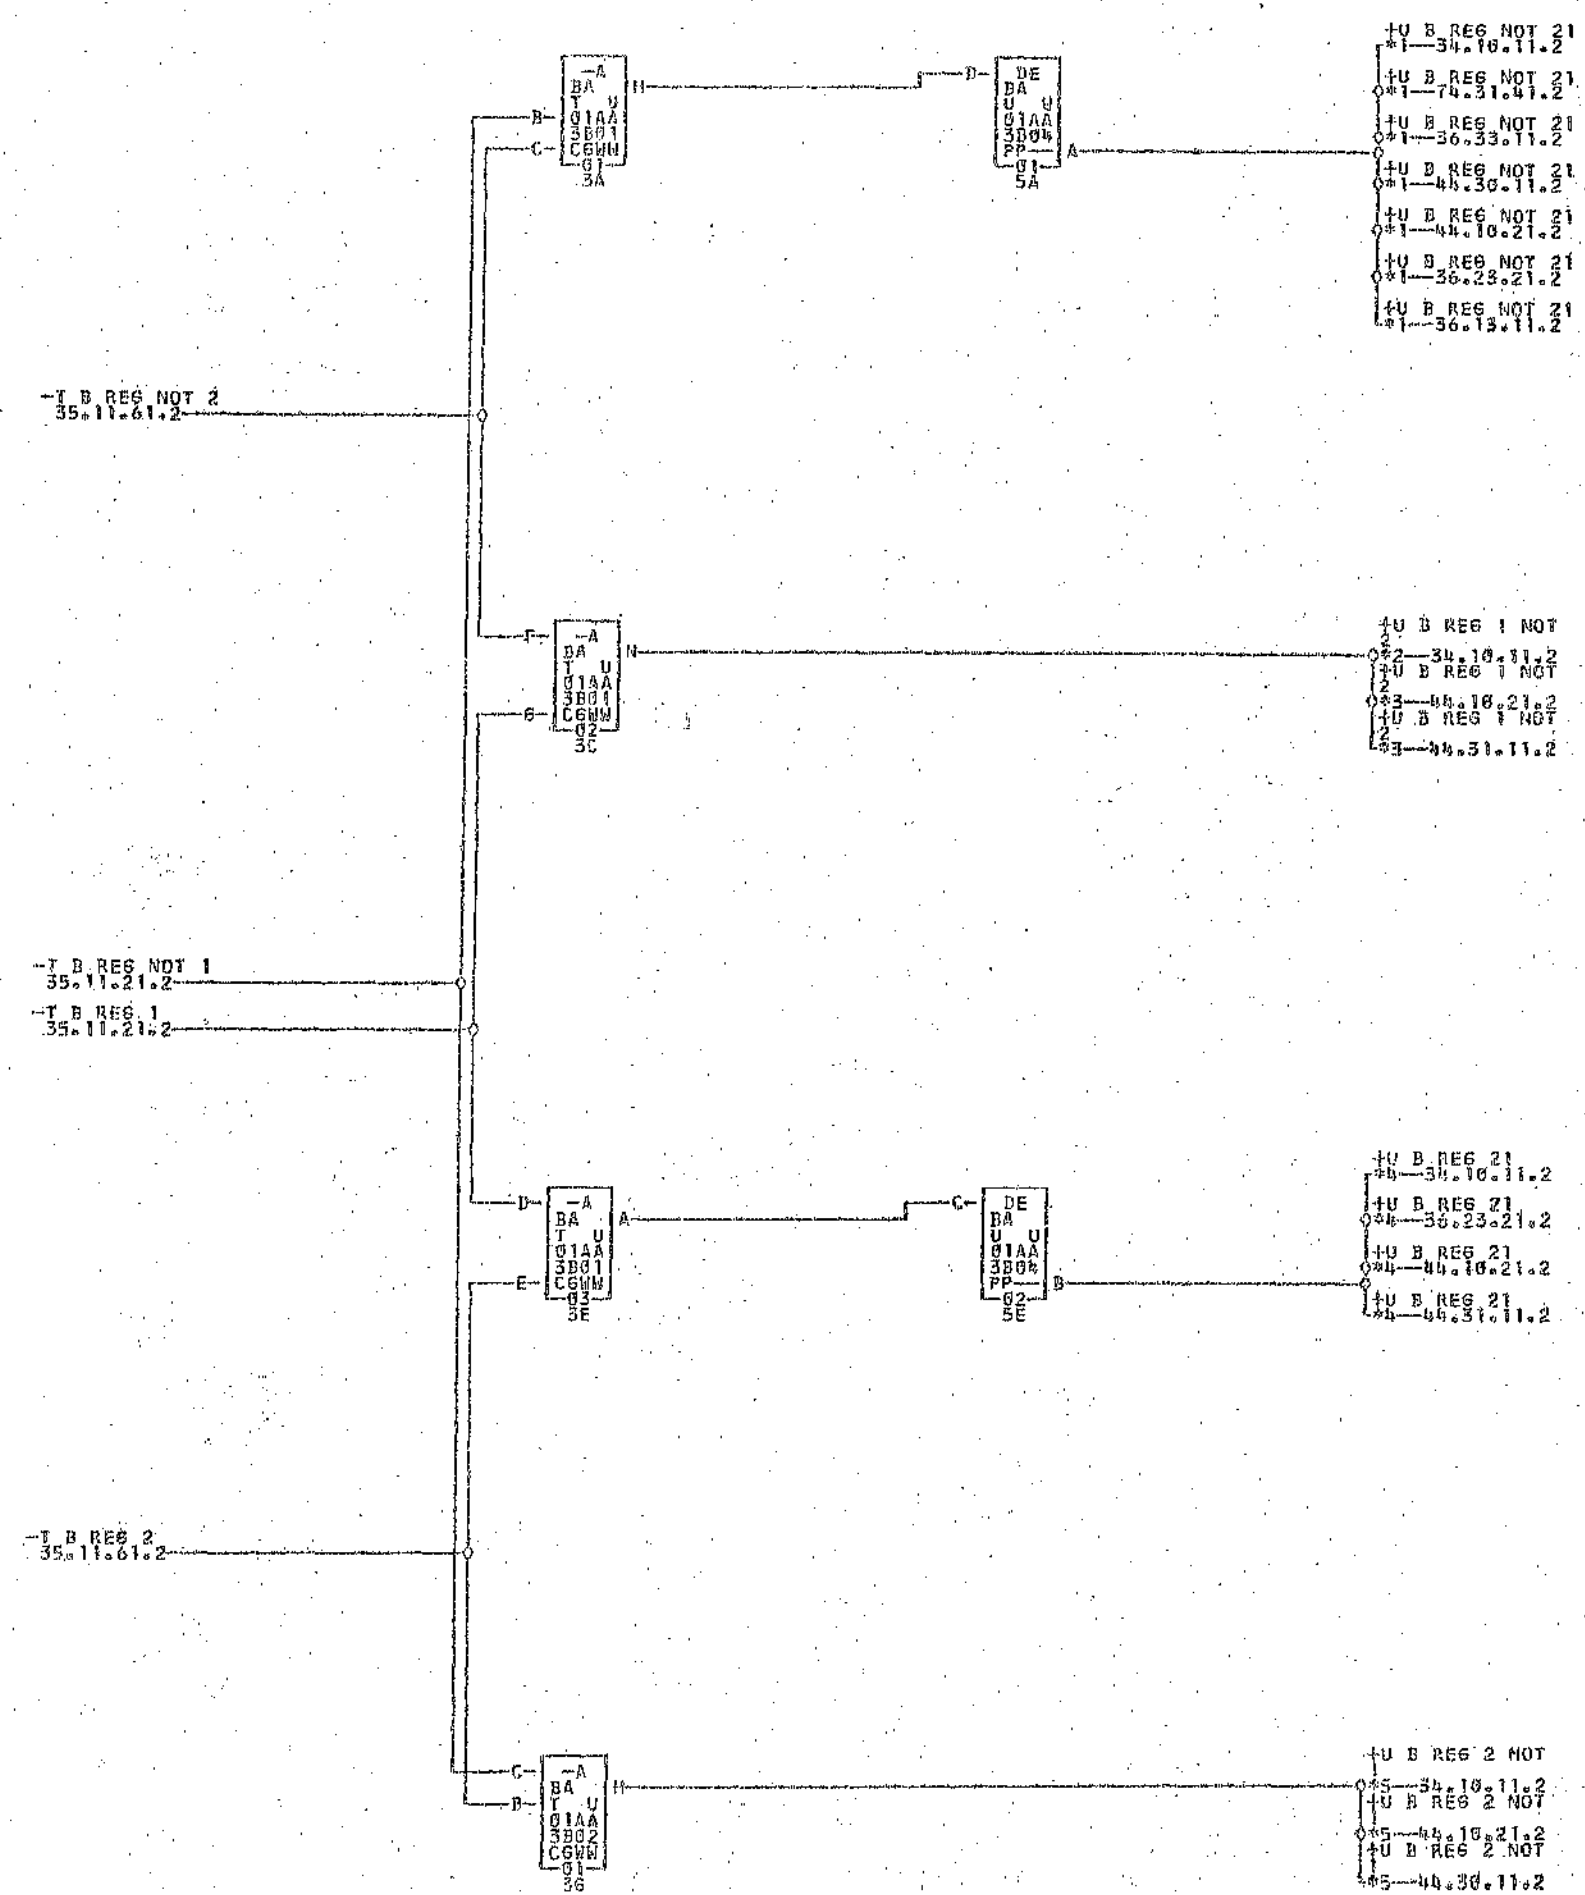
-A
BA
T U
01AA
3B01
C6WW
01
3A

B
C
N

D
DE
BA
U U
01AA
3B04
PP
01
5A
A

+U B REG NOT 21
*1—34.10.11.2
+U B REG NOT 21
*1—74.31.41.2
+U B REG NOT 21
*1—36.33.11.2
+U B REG NOT 21
*1—44.30.11.2
+U B REG NOT 21
*1—44.10.21.2
+U B REG NOT 21
*1—36.23.21.2
+U B REG NOT 21
*1—36.13.11.2

-T B REG NOT 2
35.11.61.2

F
G
-A
BA
T U
01AA
3B01
C6WW
02
3C
N

+U B REG 1 NOT 2
*2—34.10.11.2
+U B REG 1 NOT 2
*3—44.10.21.2
+U B REG 1 NOT 2
*3—44.31.11.2

-T B REG NOT 1
35.11.21.2
-T B REG 1
35.11.21.2

D
E
-A
BA
T U
01AA
3B01
C6WW
03
5E
A

C
DE
BA
U U
01AA
3B04
PP
02
5E
B

+U B REG 21
*4—34.10.11.2
+U B REG 21
*4—36.23.21.2
+U B REG 21
*4—44.10.21.2
+U B REG 21
*4—44.31.11.2

-T B REG 2
35.11.61.2

C
B
-A
BA
T U
01AA
3B02
C6WW
01
3G
N

+U B REG 2 NOT
*5—34.10.11.2
+U B REG 2 NOT
*5—44.10.21.2
+U B REG 2 NOT
*5—44.30.11.2